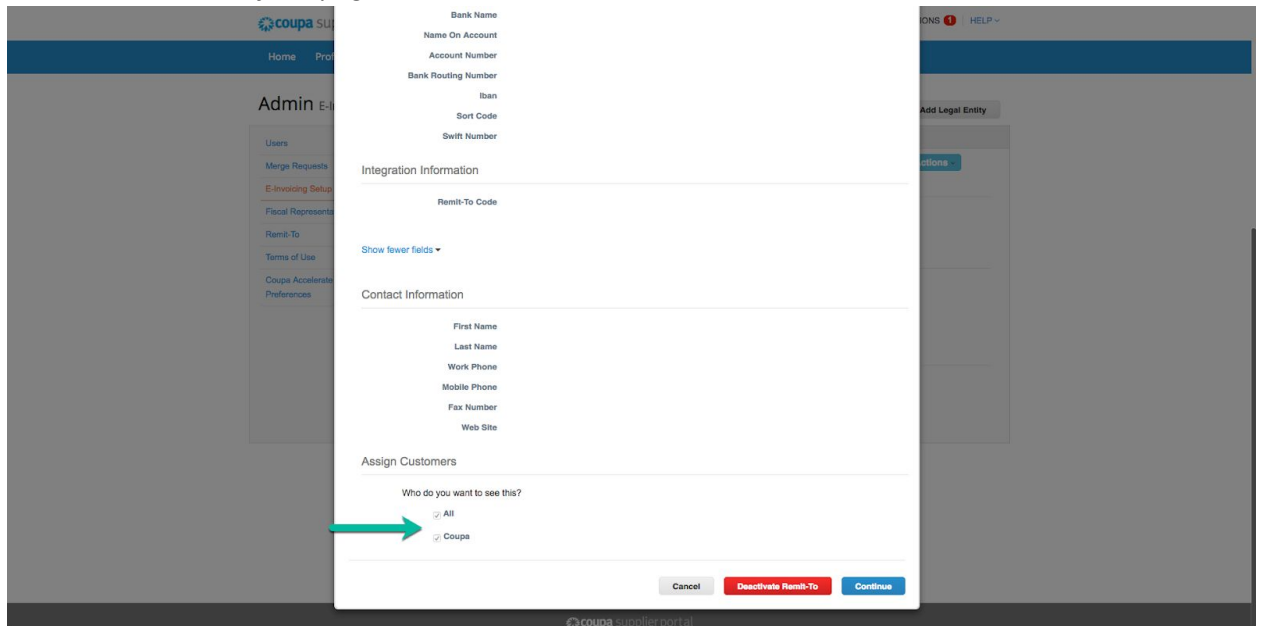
coupa sup

Home Prof

Admin E-I

Users
Merge Requests
E-Invoicing Setup
Fiscal Representa
Remit-To
Terms of Use
Coupa Accelerate
Preferences

Bank Name
Name On Account
Account Number
Bank Routing Number
Iban
Sort Code
Swift Number

Integration Information

Remit-To Code

Show fewer fields

Contact Information

First Name
Last Name
Work Phone
Mobile Phone
Fax Number
Web Site

Assign Customers

Who do you want to see this?
All
Coupa

Cancel
Deactivate Remit-To
Continue

IONS 1 HELP

Add Legal Entity

ctions

coupa supplier portal